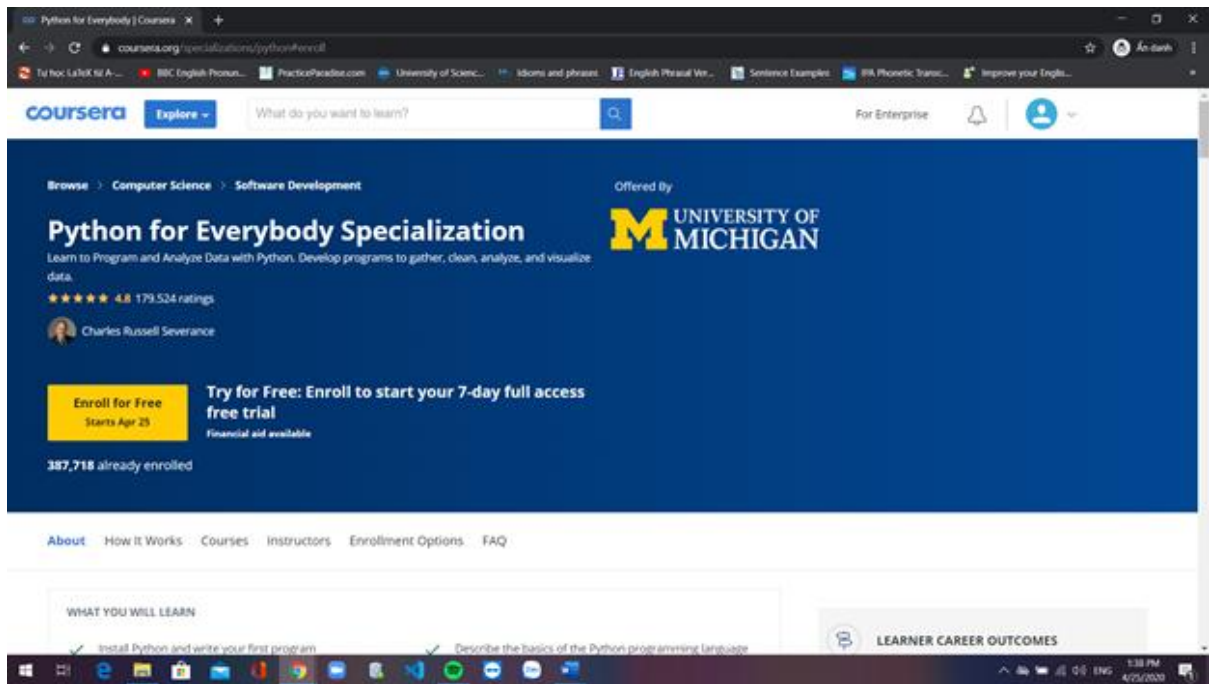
Python for Everybody | Coursera ×

coursera.org/specializations/python#enroll

Ẩn danh

Tự học LaTeX từ A-... BBC English Pronun... PracticeParadise.com University of Scienc... Idioms and phrases English Phrasal Ver... Sentence Examples IPA Phonetic Transc... Improve your Englis...

coursera Explore What do you want to learn? For Enterprise

Browse > Computer Science > Software Development

Offered By

UNIVERSITY OF MICHIGAN

Python for Everybody Specialization

Learn to Program and Analyze Data with Python. Develop programs to gather, clean, analyze, and visualize data.

★★★★★ 4.8 179,524 ratings

Charles Russell Severance

Enroll for Free
Starts Apr 25

Try for Free: Enroll to start your 7-day full access free trial

Financial aid available

387,718 already enrolled

About How It Works Courses Instructors Enrollment Options FAQ

WHAT YOU WILL LEARN

Install Python and write your first program

Describe the basics of the Python programming language

LEARNER CAREER OUTCOMES

ENG 1:38 PM 4/25/2020